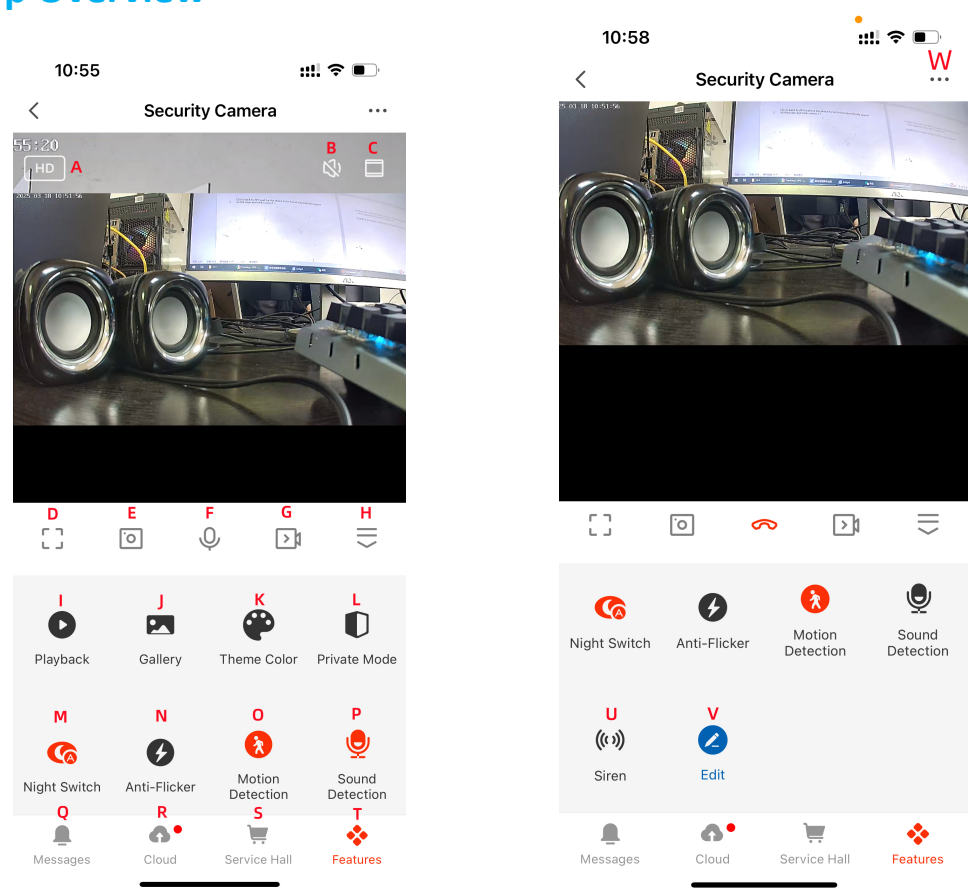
10:55

Security Camera

55:20
HD A
B C

2025 03 18 10:51:56

D E F G H

I Playback
J Gallery
K Theme Color
L Private Mode

M Night Switch
N Anti-Flicker
O Motion Detection
P Sound Detection

Q Messages
R Cloud
S Service Hall
T Features

10:58

Security Camera
W

2025 03 18 10:51:56

Night Switch
Anti-Flicker
Motion Detection
Sound Detection

U Siren
V Edit

Messages
Cloud
Service Hall
Features